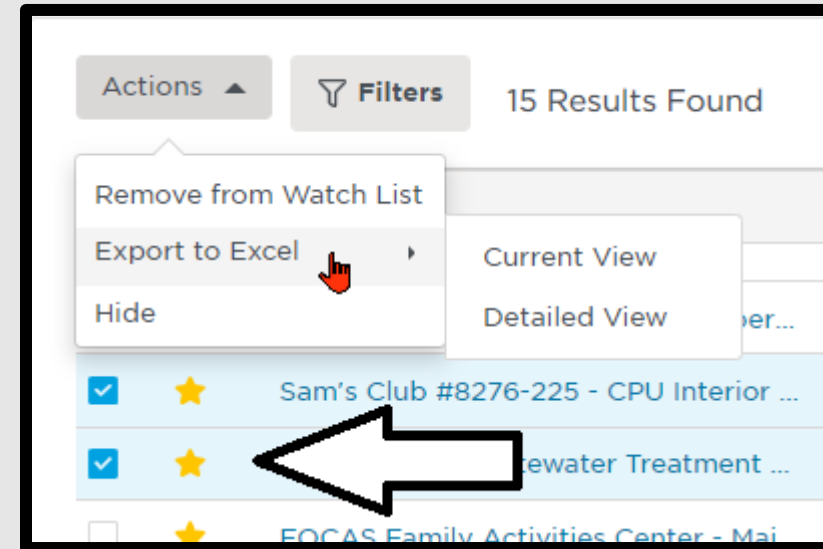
Actions ▲

Filters

15 Results Found

Remove from Watch List

Export to Excel ▸

Hide

Current View

Detailed View

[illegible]per...

Sam's Club #8276-225 - CPU Interior ...

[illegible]tewater Treatment ...

FOCAS Family Activities Center - Mai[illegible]